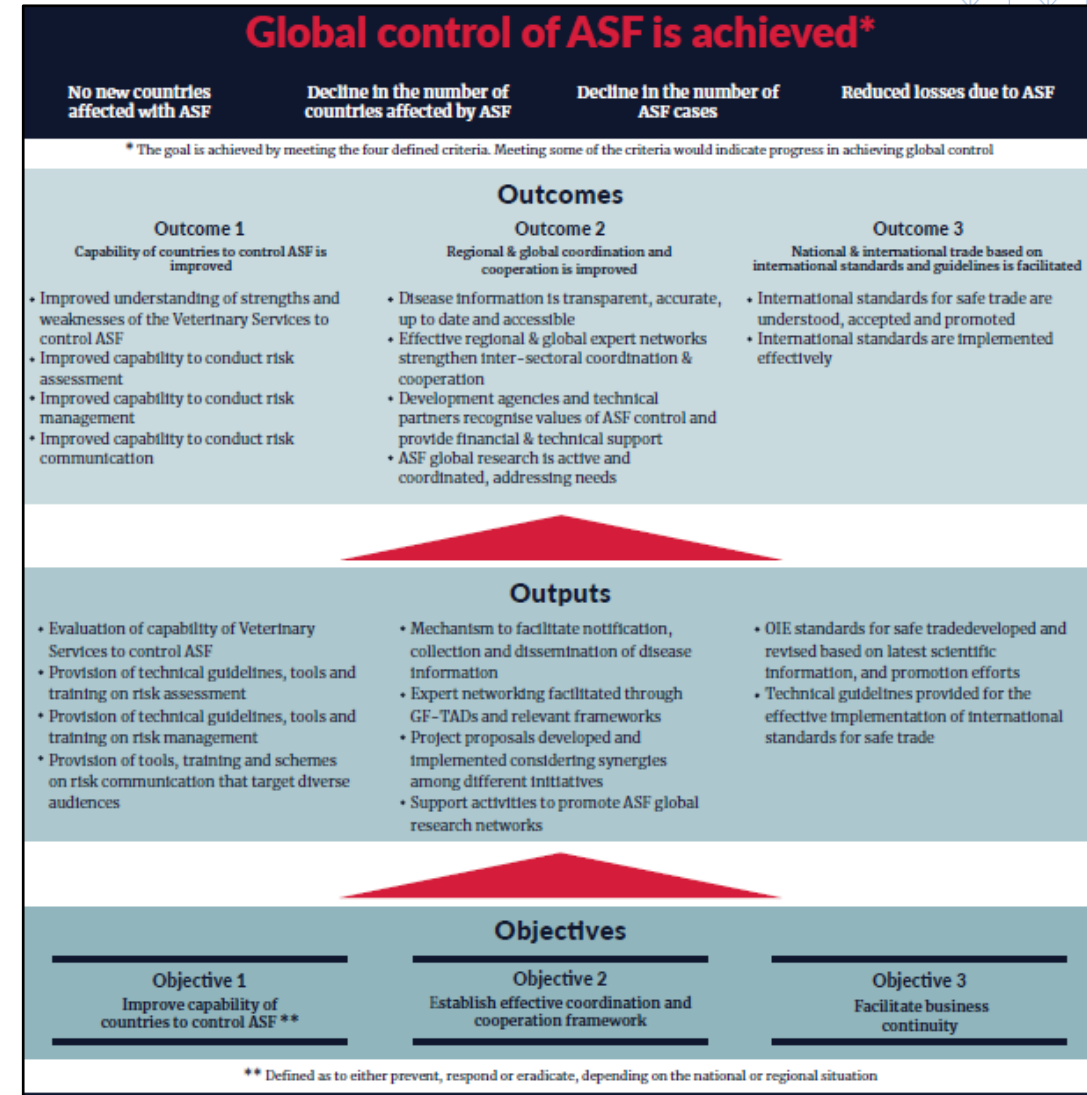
Global control of ASF is achieved*

No new countries affected with ASF

Decline in the number of countries affected by ASF

Decline in the number of ASF cases

Reduced losses due to ASF

* The goal is achieved by meeting the four defined criteria. Meeting some of the criteria would indicate progress in achieving global control

Outcomes

Outcome 1
Capability of countries to control ASF is improved

• Improved understanding of strengths and weaknesses of the Veterinary Services to control ASF
• Improved capability to conduct risk assessment
• Improved capability to conduct risk management
• Improved capability to conduct risk communication

Outcome 2
Regional & global coordination and cooperation is improved

• Disease information is transparent, accurate, up to date and accessible
• Effective regional & global expert networks strengthen inter-sectoral coordination & cooperation
• Development agencies and technical partners recognise values of ASF control and provide financial & technical support
• ASF global research is active and coordinated, addressing needs

Outcome 3
National & international trade based on international standards and guidelines is facilitated

• International standards for safe trade are understood, accepted and promoted
• International standards are implemented effectively

Outputs

• Evaluation of capability of Veterinary Services to control ASF
• Provision of technical guidelines, tools and training on risk assessment
• Provision of technical guidelines, tools and training on risk management
• Provision of tools, training and schemes on risk communication that target diverse audiences

• Mechanism to facilitate notification, collection and dissemination of disease information
• Expert networking facilitated through GF-TADs and relevant frameworks
• Project proposals developed and implemented considering synergies among different initiatives
• Support activities to promote ASF global research networks

• OIE standards for safe tradedeveloped and revised based on latest scientific information, and promotion efforts
• Technical guidelines provided for the effective implementation of international standards for safe trade

Objectives

Objective 1
Improve capability of countries to control ASF **

Objective 2
Establish effective coordination and cooperation framework

Objective 3
Facilitate business continuity

** Defined as to either prevent, respond or eradicate, depending on the national or regional situation